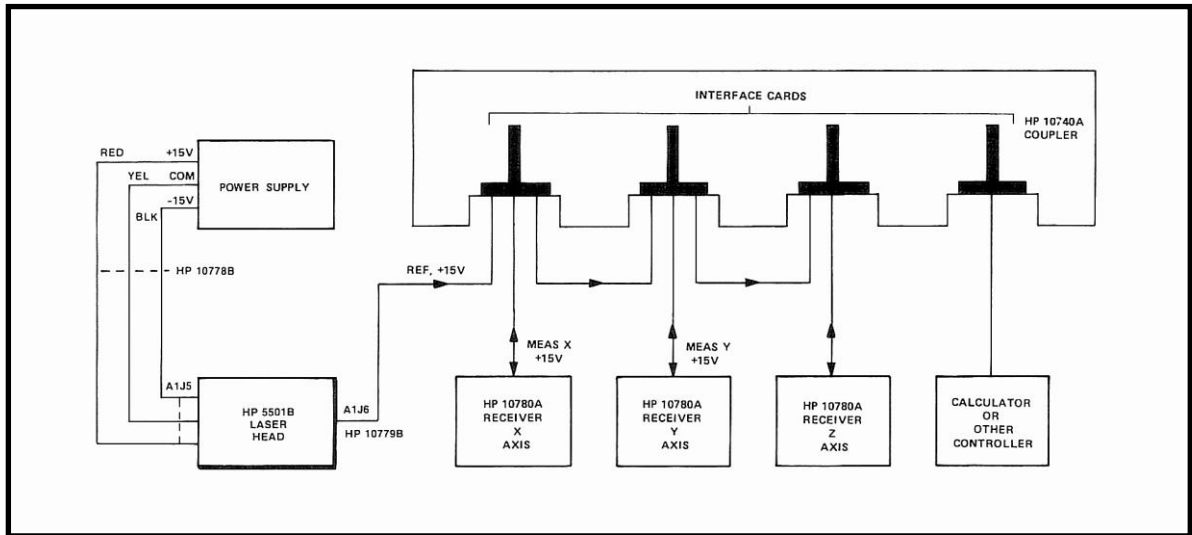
INTERFACE CARDS

HP 10740A COUPLER

RED +15V
YEL COM
BLK -15V

POWER SUPPLY

HP 10778B

REF, +15V

MEAS X +15V

MEAS Y +15V

A1J5

HP 5501B LASER HEAD

A1J6

HP 10779B

HP 10780A RECEIVER X AXIS

HP 10780A RECEIVER Y AXIS

HP 10780A RECEIVER Z AXIS

CALCULATOR OR OTHER CONTROLLER